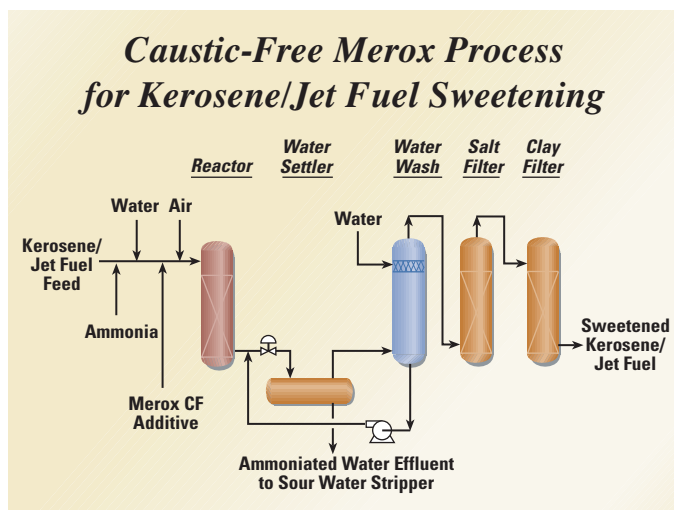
Caustic-Free Merox Process for Kerosene/Jet Fuel Sweetening

Reactor

Water Settler

Water Wash

Salt Filter

Clay Filter

Water

Air

Kerosene/ Jet Fuel Feed

Ammonia

Merox CF Additive

Water

Sweetened Kerosene/ Jet Fuel

Ammoniated Water Effluent to Sour Water Stripper